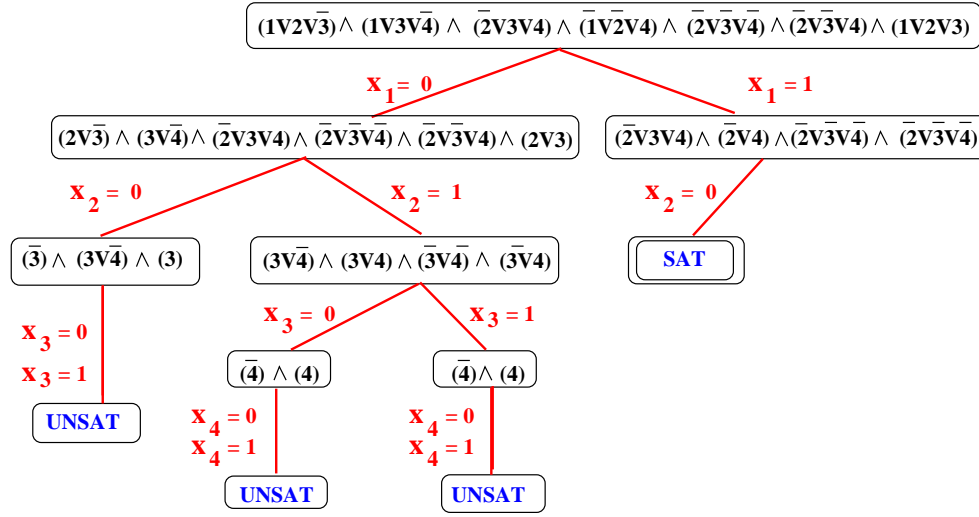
$(1 \vee 2 \vee \bar{3}) \wedge (1 \vee 3 \vee \bar{4}) \wedge (\bar{2} \vee 3 \vee 4) \wedge (\bar{1} \vee \bar{2} \vee 4) \wedge (\bar{2} \vee \bar{3} \vee \bar{4}) \wedge (\bar{2} \vee \bar{3} \vee 4) \wedge (1 \vee 2 \vee 3)$

$x_1 = 0$

$x_1 = 1$

$(2 \vee \bar{3}) \wedge (3 \vee \bar{4}) \wedge (\bar{2} \vee 3 \vee 4) \wedge (\bar{2} \vee \bar{3} \vee \bar{4}) \wedge (\bar{2} \vee \bar{3} \vee 4) \wedge (2 \vee 3)$

$(\bar{2} \vee 3 \vee 4) \wedge (\bar{2} \vee 4) \wedge (\bar{2} \vee \bar{3} \vee \bar{4}) \wedge (\bar{2} \vee \bar{3} \vee \bar{4})$

$x_2 = 0$

$x_2 = 1$

$x_2 = 0$

$(\bar{3}) \wedge (3 \vee \bar{4}) \wedge (3)$

$(3 \vee \bar{4}) \wedge (3 \vee 4) \wedge (\bar{3} \vee \bar{4}) \wedge (\bar{3} \vee 4)$

SAT

$x_3 = 0$

$x_3 = 1$

$x_3 = 0$

$x_3 = 1$

$(\bar{4}) \wedge (4)$

$(\bar{4}) \wedge (4)$

UNSAT

$x_4 = 0$

$x_4 = 1$

$x_4 = 0$

$x_4 = 1$

UNSAT

UNSAT